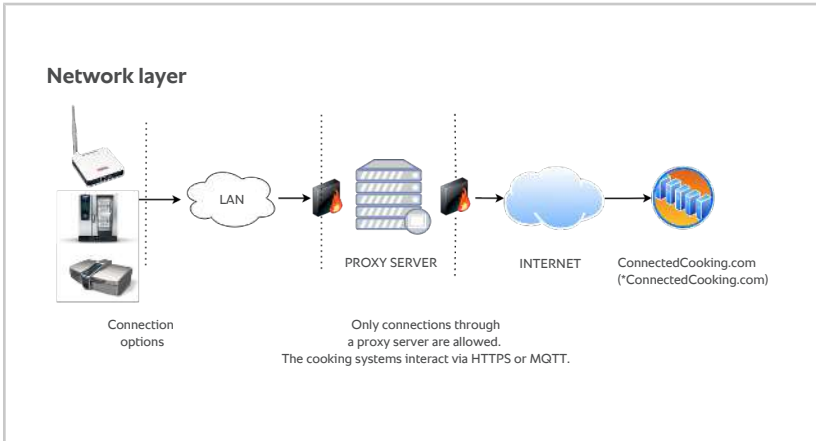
Network layer

LAN

PROXY SERVER

INTERNET

ConnectedCooking.com
(*ConnectedCooking.com)

Connection options

Only connections through a proxy server are allowed.
The cooking systems interact via HTTPS or MQTT.